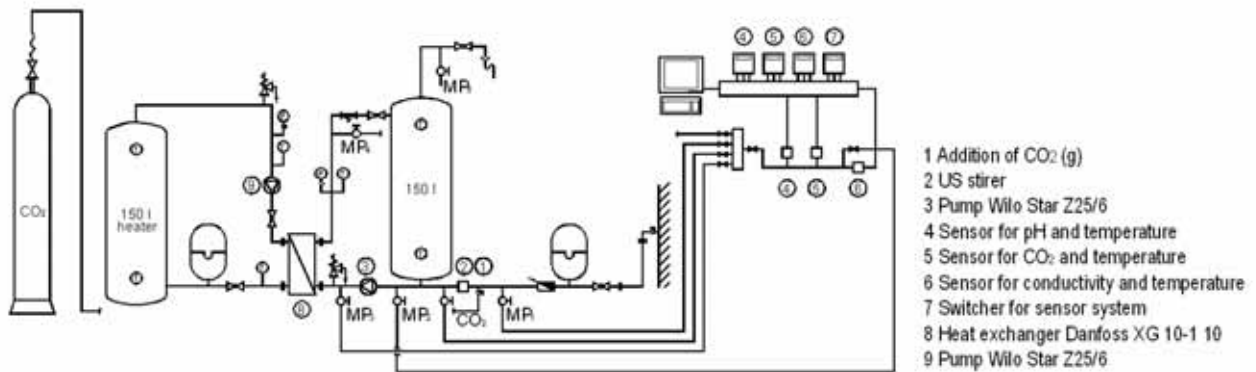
$CO_2$

150 l heater

150 l

MP₁

MP₁

MP₁

MP₁

MP₁

$CO_2$

9

3

2 1

8

4 5 6 7

4 5 6

1 Addition of $CO_2$ (g)
2 US stirer
3 Pump Wilo Star Z25/6
4 Sensor for pH and temperature
5 Sensor for $CO_2$ and temperature
6 Sensor for conductivity and temperature
7 Switcher for sensor system
8 Heat exchanger Danfoss XG 10-1 10
9 Pump Wilo Star Z25/6